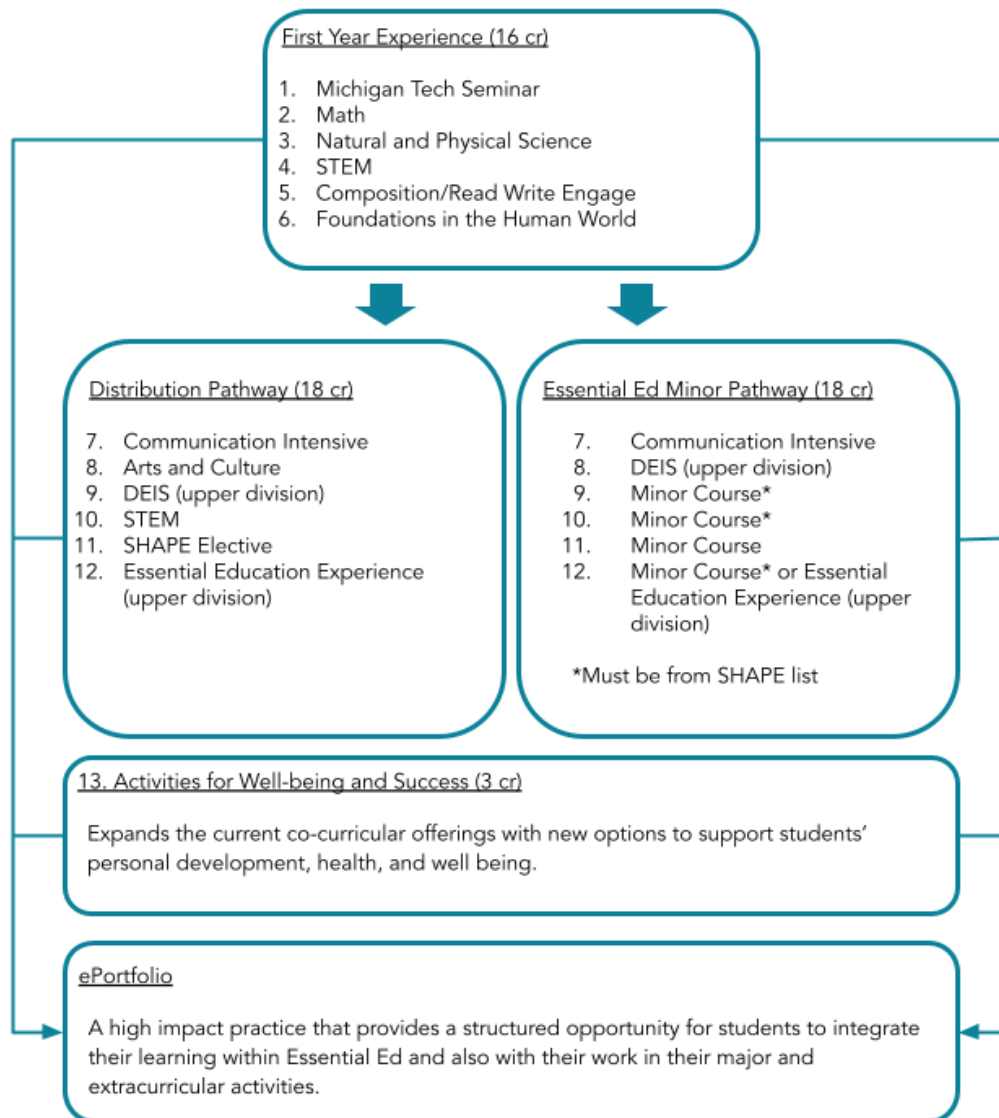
First Year Experience (16 cr)

1. Michigan Tech Seminar
2. Math
3. Natural and Physical Science
4. STEM
5. Composition/Read Write Engage
6. Foundations in the Human World

Distribution Pathway (18 cr)

7. Communication Intensive
8. Arts and Culture
9. DEIS (upper division)
10. STEM
11. SHAPE Elective
12. Essential Education Experience (upper division)

Essential Ed Minor Pathway (18 cr)

7. Communication Intensive
8. DEIS (upper division)
9. Minor Course*
10. Minor Course*
11. Minor Course
12. Minor Course* or Essential Education Experience (upper division)

*Must be from SHAPE list

13. Activities for Well-being and Success (3 cr)

Expands the current co-curricular offerings with new options to support students' personal development, health, and well being.

ePortfolio

A high impact practice that provides a structured opportunity for students to integrate their learning within Essential Ed and also with their work in their major and extracurricular activities.